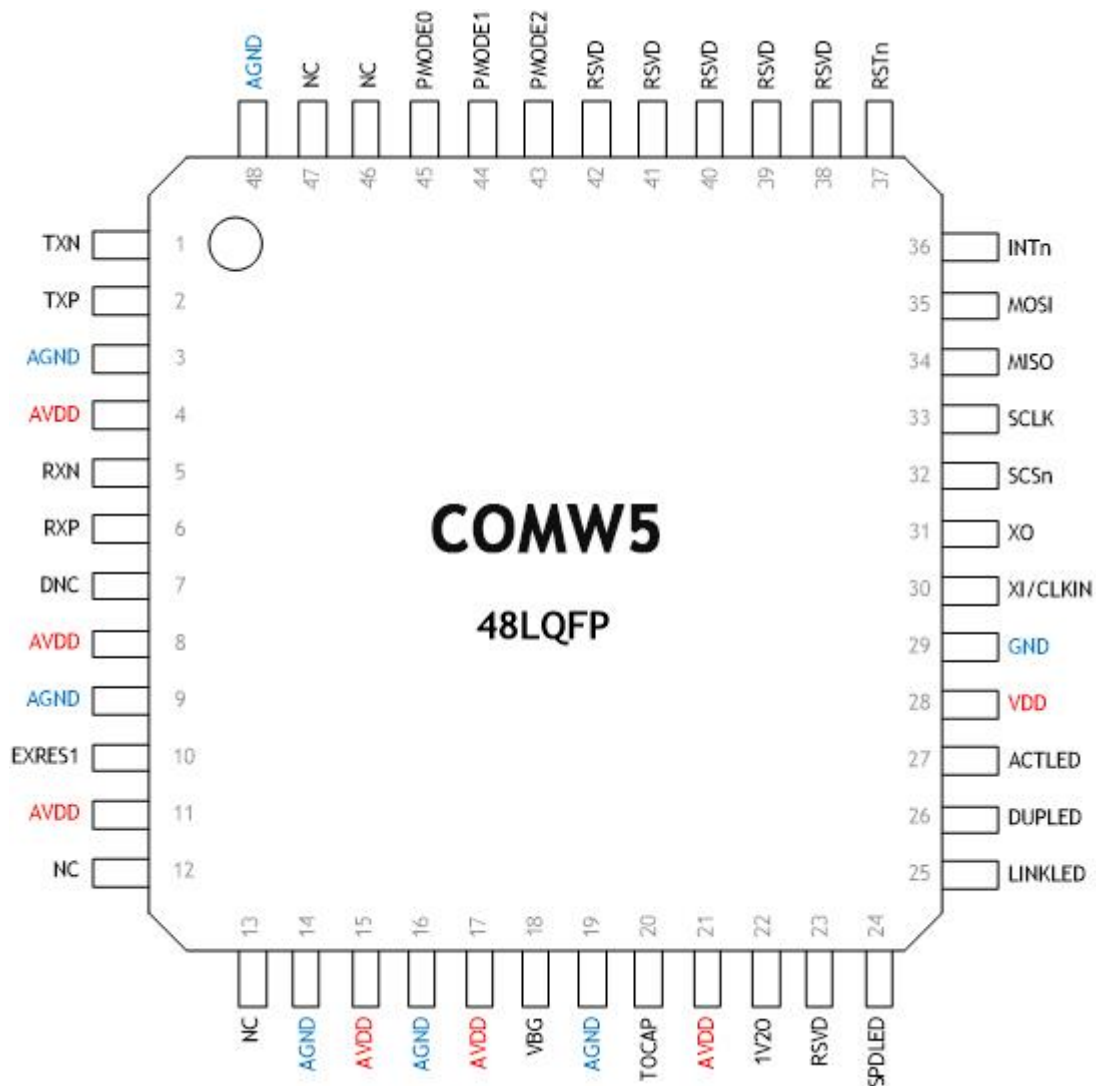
AGND
NC
NC
PMODE0
PMODE1
PMODE2
RSVD
RSVD
RSVD
RSVD
RSVD
RSTn

48
47
46
45
44
43
42
41
40
39
38
37

TXN 1
TXP 2
AGND 3
AVDD 4
RXN 5
RXP 6
DNC 7
AVDD 8
AGND 9
EXRES1 10
AVDD 11
NC 12

COMW5

48LQFP

36 INTn
35 MOSI
34 MISO
33 SCLK
32 SCSn
31 XO
30 XI/CLKIN
29 GND
28 VDD
27 ACTLED
26 DUPLED
25 LINKLED

13
14
15
16
17
18
19
20
21
22
23
24

NC
AGND
AVDD
AGND
AVDD
VBG
AGND
TOCAP
AVDD
1V2O
RSVD
SPDLED